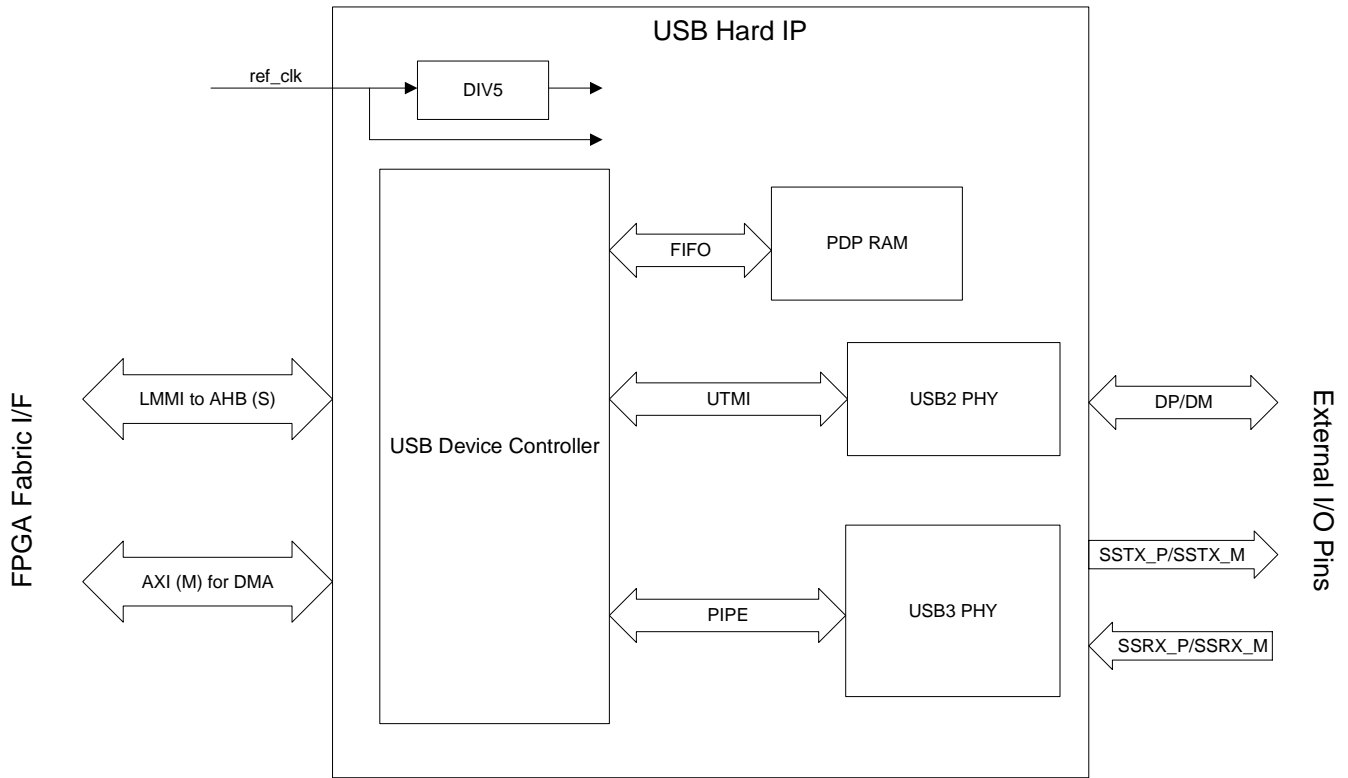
FPGA Fabric I/F

USB Hard IP

ref_clk

DIV5

USB Device Controller

FIFO

PDP RAM

LMMI to AHB (S)

UTMI

USB2 PHY

DP/DM

AXI (M) for DMA

PIPE

USB3 PHY

SSTX_P/SSTX_M

SSRX_P/SSRX_M

External I/O Pins